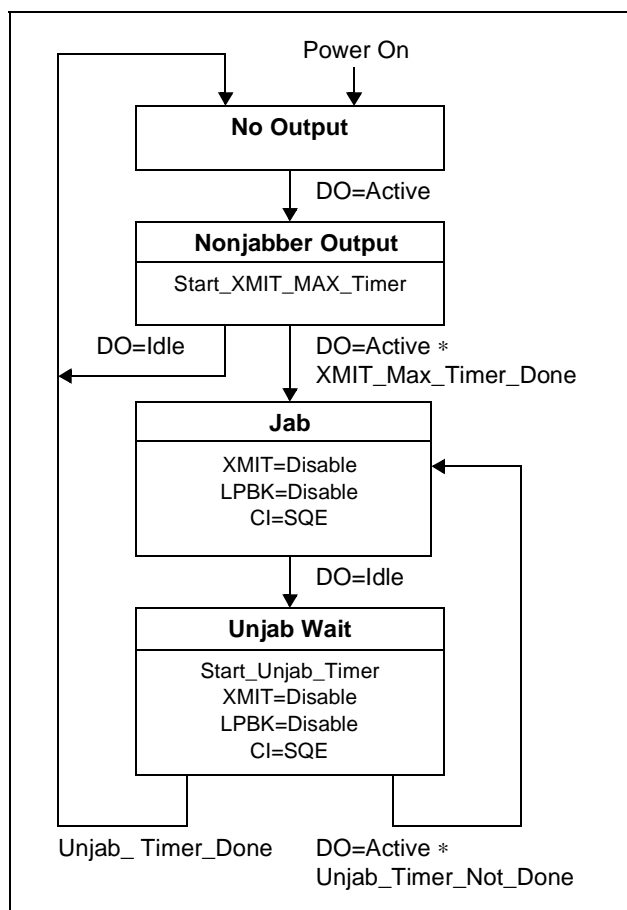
Power On

No Output

DO=Active

Nonjabber Output

Start_XMIT_MAX_Timer

DO=Idle

DO=Active ∗
XMIT_Max_Timer_Done

Jab

XMIT=Disable
LPBK=Disable
CI=SQE

DO=Idle

Unjab Wait

Start_Unjab_Timer
XMIT=Disable
LPBK=Disable
CI=SQE

Unjab_ Timer_Done

DO=Active ∗
Unjab_Timer_Not_Done